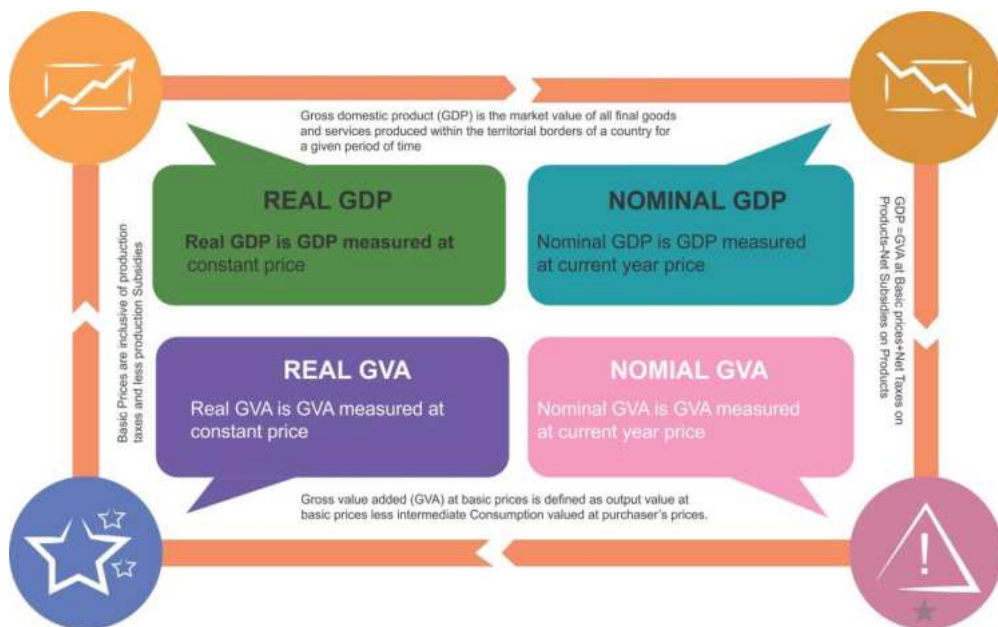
Gross domestic product (GDP) is the market value of all final goods and services produced within the territorial borders of a country for a given period of time

REAL GDP

Real GDP is GDP measured at constant price

NOMINAL GDP

Nominal GDP is GDP measured at current year price

Basic Prices are inclusive of production taxes and less production Subsidies

GDP =GVA at Basic prices+Net Taxes on Products-Net Subsidies on Products

REAL GVA

Real GVA is GVA measured at constant price

NOMIAL GVA

Nominal GVA is GVA measured at current year price

Gross value added (GVA) at basic prices is defined as output value at basic prices less intermediate Consumption valued at purchaser's prices.